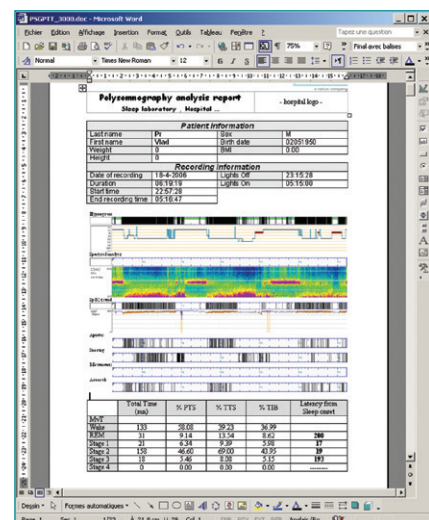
PSGPTT_3000.doc - Microsoft Word

Fichier Édition Affichage Insertion Format Outils Tableau Fenêtre ?

Tapez une question

75%

Final avec balises

Normal

Times New Roman

12

Polysomnography analysis report
Sleep laboratory , Hospital ...

- hospital logo -

| Patient Information | | | |
|---|---|---|---|
| Last name | Pi | Sex | M |
| First name | Vlad | Birth date | 02/05/1950 |
| Weight | 0 | BMI | 0.00 |
| Height | 0 | | |

| Recording information | | | |
|---|---|---|---|
| Date of recording | 18-4-2006 | Lights Off | 23:15:28 |
| Duration | 06:18:19 | Lights On | 05:15:00 |
| Start time | 22:57:28 | | |
| End recording time | 05:16:47 | | |

Hypnogram

Spectrogram

Apnea

Snoring

Movement

Arousal

| | Total Time (mn) | % PTS | % TTS | % TIB | Latency from Sleep onset |
|---|---|---|---|---|---|
| MvT | | | | | |
| Wake | 133 | 28.08 | 39.23 | 36.99 | |
| REM | 31 | 9.14 | 13.54 | 8.62 | 200 |
| Stage 1 | 21 | 6.34 | 9.39 | 5.98 | 17 |
| Stage 2 | 158 | 46.60 | 69.00 | 43.95 | 19 |
| Stage 3 | 18 | 3.46 | 8.08 | 5.15 | 193 |
| Stage 4 | 0 | 0.00 | 0.00 | 0.00 | ........ |

Dessin

Formes automatiques

Page 1 Sec 1 1/73